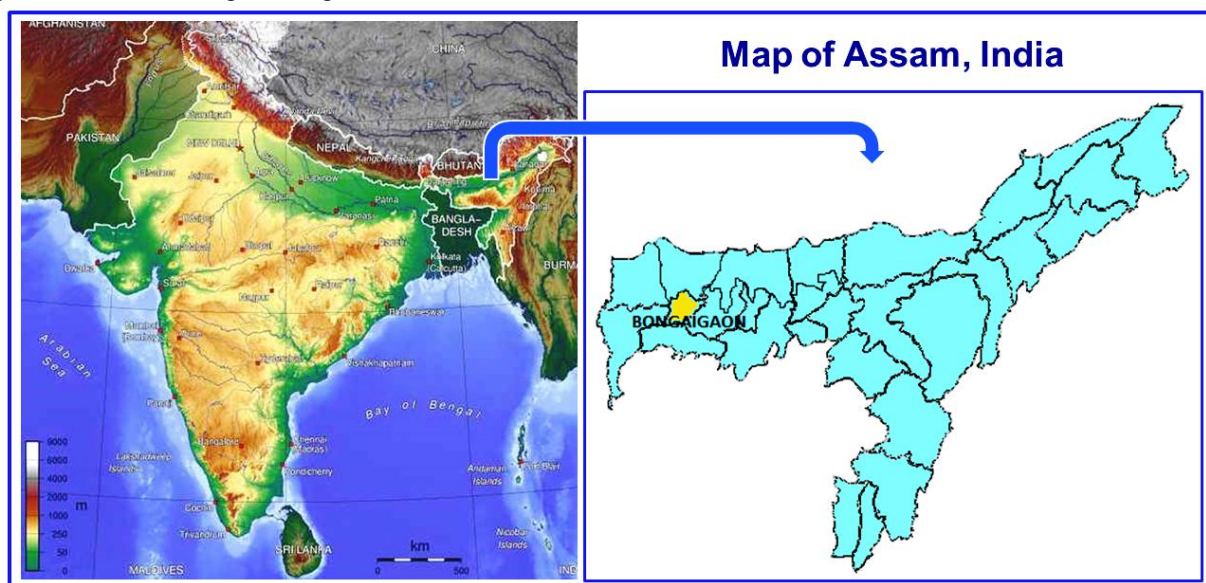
AFGHANISTAN
CHINA
PAKISTAN
NEW DELHI
NEPAL
BHUTAN
BANGLA-DESH
BURMA
Jaipur
Lucknow
Patna
Kanpur
Varanasi
Agra
Ahmadabad
Bhopal
Jabalpur
Kolkata (Calcutta)
Surat
Nagpur
Raipur
Mumbai (Bombay)
Pune
Hyderabad
Bhubaneswar
Vishakhapatnam
Bangalore
Chennai (Madras)
Pondicherry
Cochin
Trivandrum
SRI LANKA
MALDIVES
Arabian Sea
Bay of Bengal
Lakshadweep Islands
Andaman Islands
Nicobar Islands
Port Blair
Kohima
Imphal
9000
6000
5000
4000
3000
2000
1000
500
250
100
50
0
m
km
0
500
Map of Assam, India
BONGAIGAON